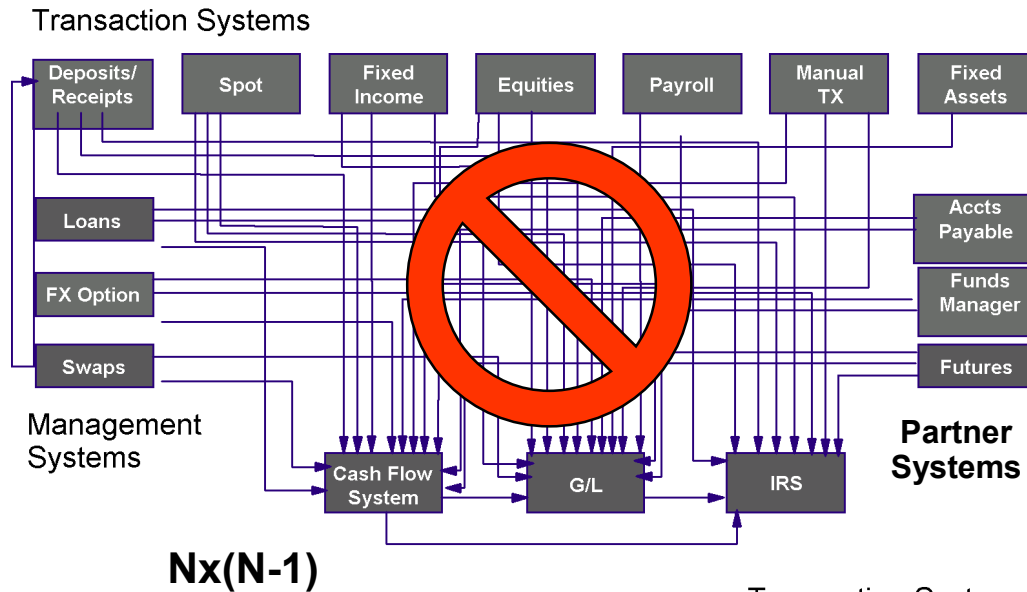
Transaction Systems

Deposits/ Receipts

Spot

Fixed Income

Equities

Payroll

Manual TX

Fixed Assets

Loans

Accts Payable

FX Option

Funds Manager

Swaps

Futures

Management Systems

Partner Systems

Cash Flow System

G/L

IRS

Nx(N-1)

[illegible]